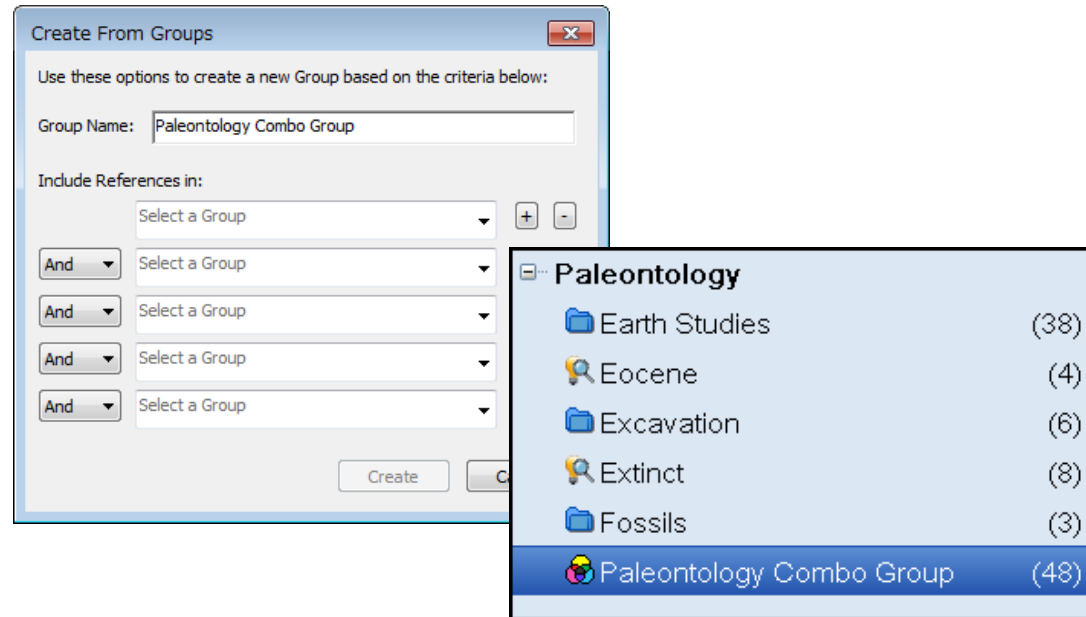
Create From Groups

Use these options to create a new Group based on the criteria below:

Group Name: Paleontology Combo Group

Include References in:

Select a Group + -

And Select a Group

And Select a Group

And Select a Group

And Select a Group

Create C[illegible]

Paleontology

Earth Studies (38)

Eocene (4)

Excavation (6)

Extinct (8)

Fossils (3)

Paleontology Combo Group (48)